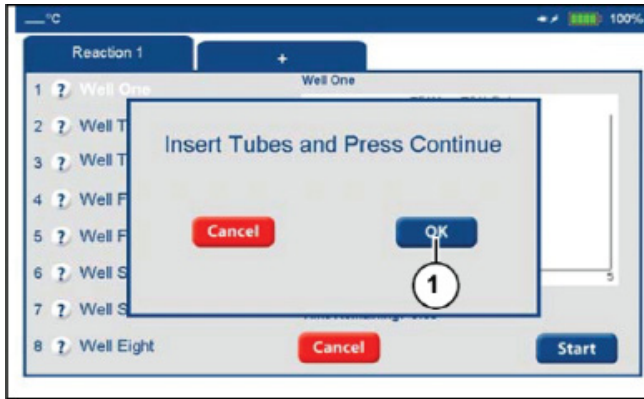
—°C

100%

Reaction 1

+

1 ? Well One

2 ? Well T

3 ? Well T

4 ? Well F

5 ? Well F

6 ? Well S

7 ? Well S

8 ? Well Eight

Well One

5

Insert Tubes and Press Continue

Cancel

OK

1

Cancel

Start